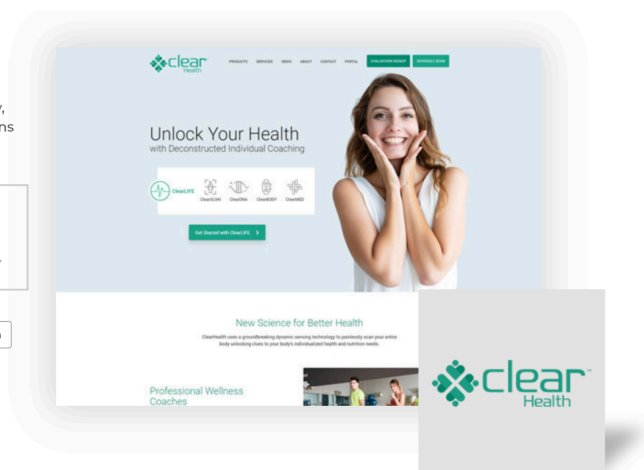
y,
ns

clear
Health

PRODUCTS SERVICES NEWS ABOUT CONTACT PORTAL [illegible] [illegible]

Unlock Your Health
with Deconstructed Individual Coaching

ClearLIFE ClearSCAN ClearDNA ClearBODY ClearMED

Get Started with ClearLIFE >

New Science for Better Health

ClearHealth uses a groundbreaking dynamic sensing technology to painlessly scan your entire body unlocking clues to your body's individualized health and nutrition needs.

Professional Wellness Coaches

clear
Health